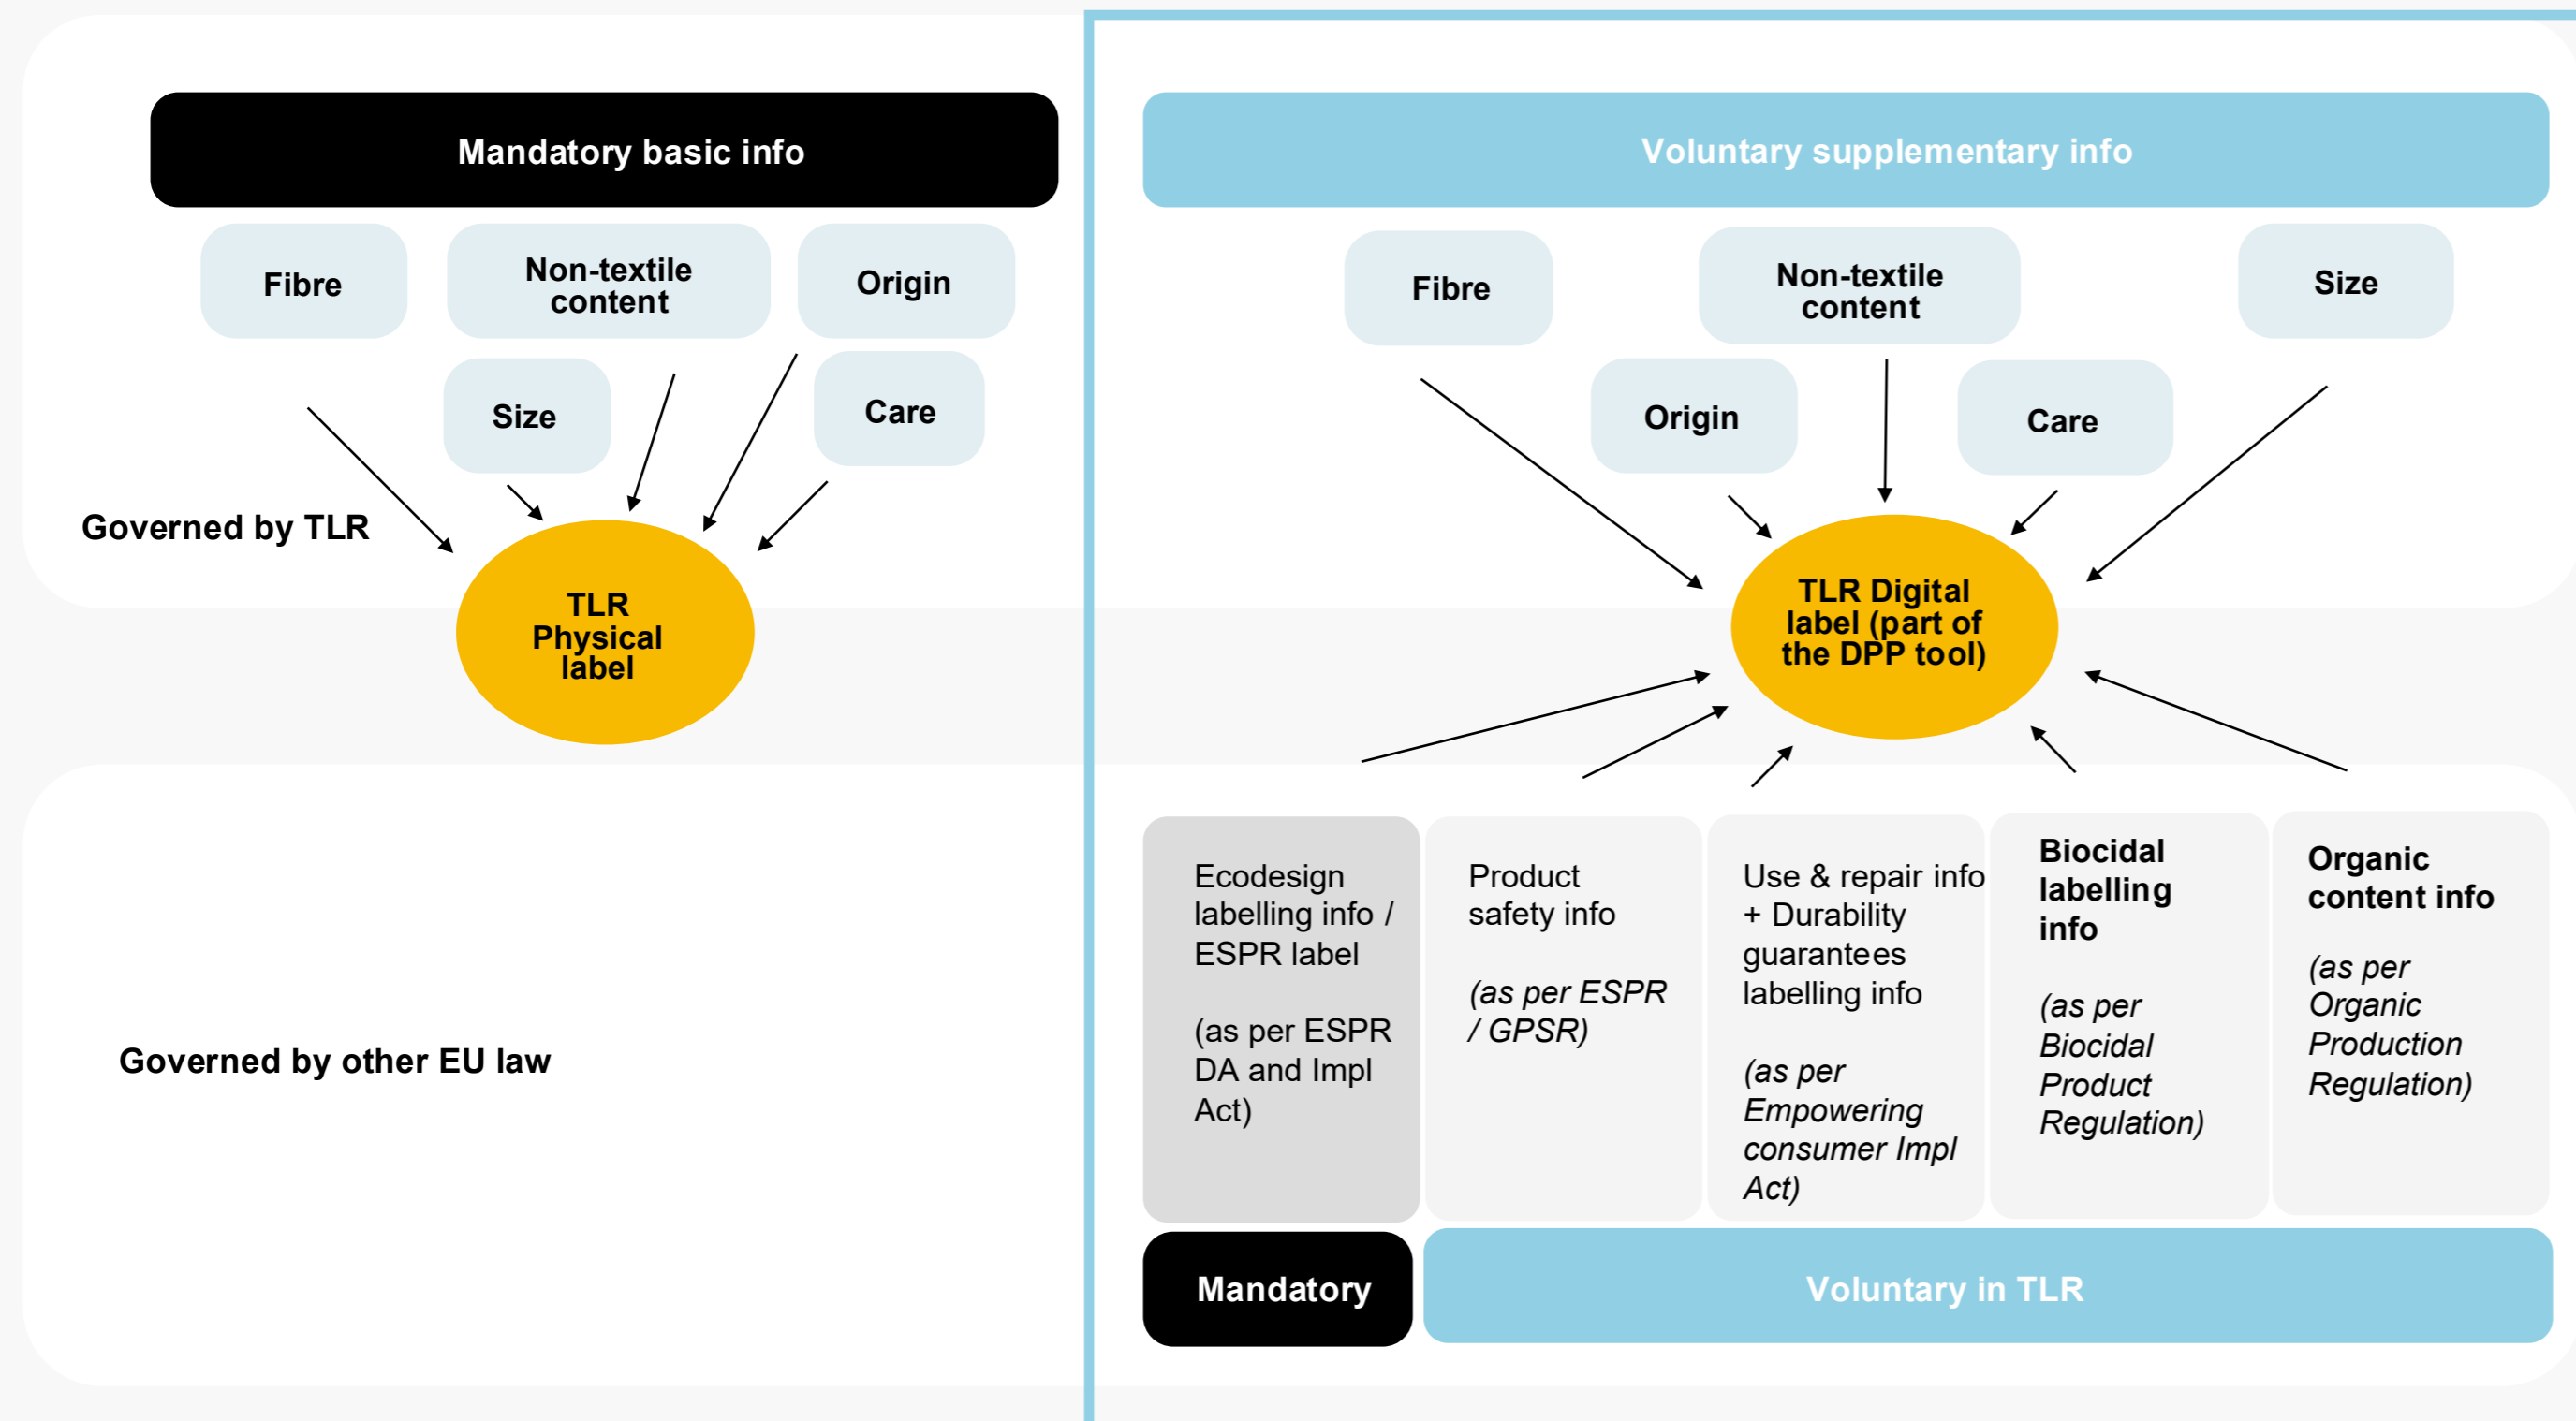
Mandatory basic info

Fibre

Non-textile content

Origin

Size

Care

Governed by TLR

TLR Physical label

Voluntary supplementary info

Fibre

Non-textile content

Size

Origin

Care

TLR Digital label (part of the DPP tool)

Governed by other EU law

Ecodesign labelling info / ESPR label

(as per ESPR DA and Impl Act)

Product safety info

*(as per ESPR / GPSR)*

Use & repair info + Durability guarantees labelling info

*(as per Empowering consumer Impl Act)*

**Biocidal labelling info**

*(as per Biocidal Product Regulation)*

**Organic content info**

*(as per Organic Production Regulation)*

Mandatory

Voluntary in TLR